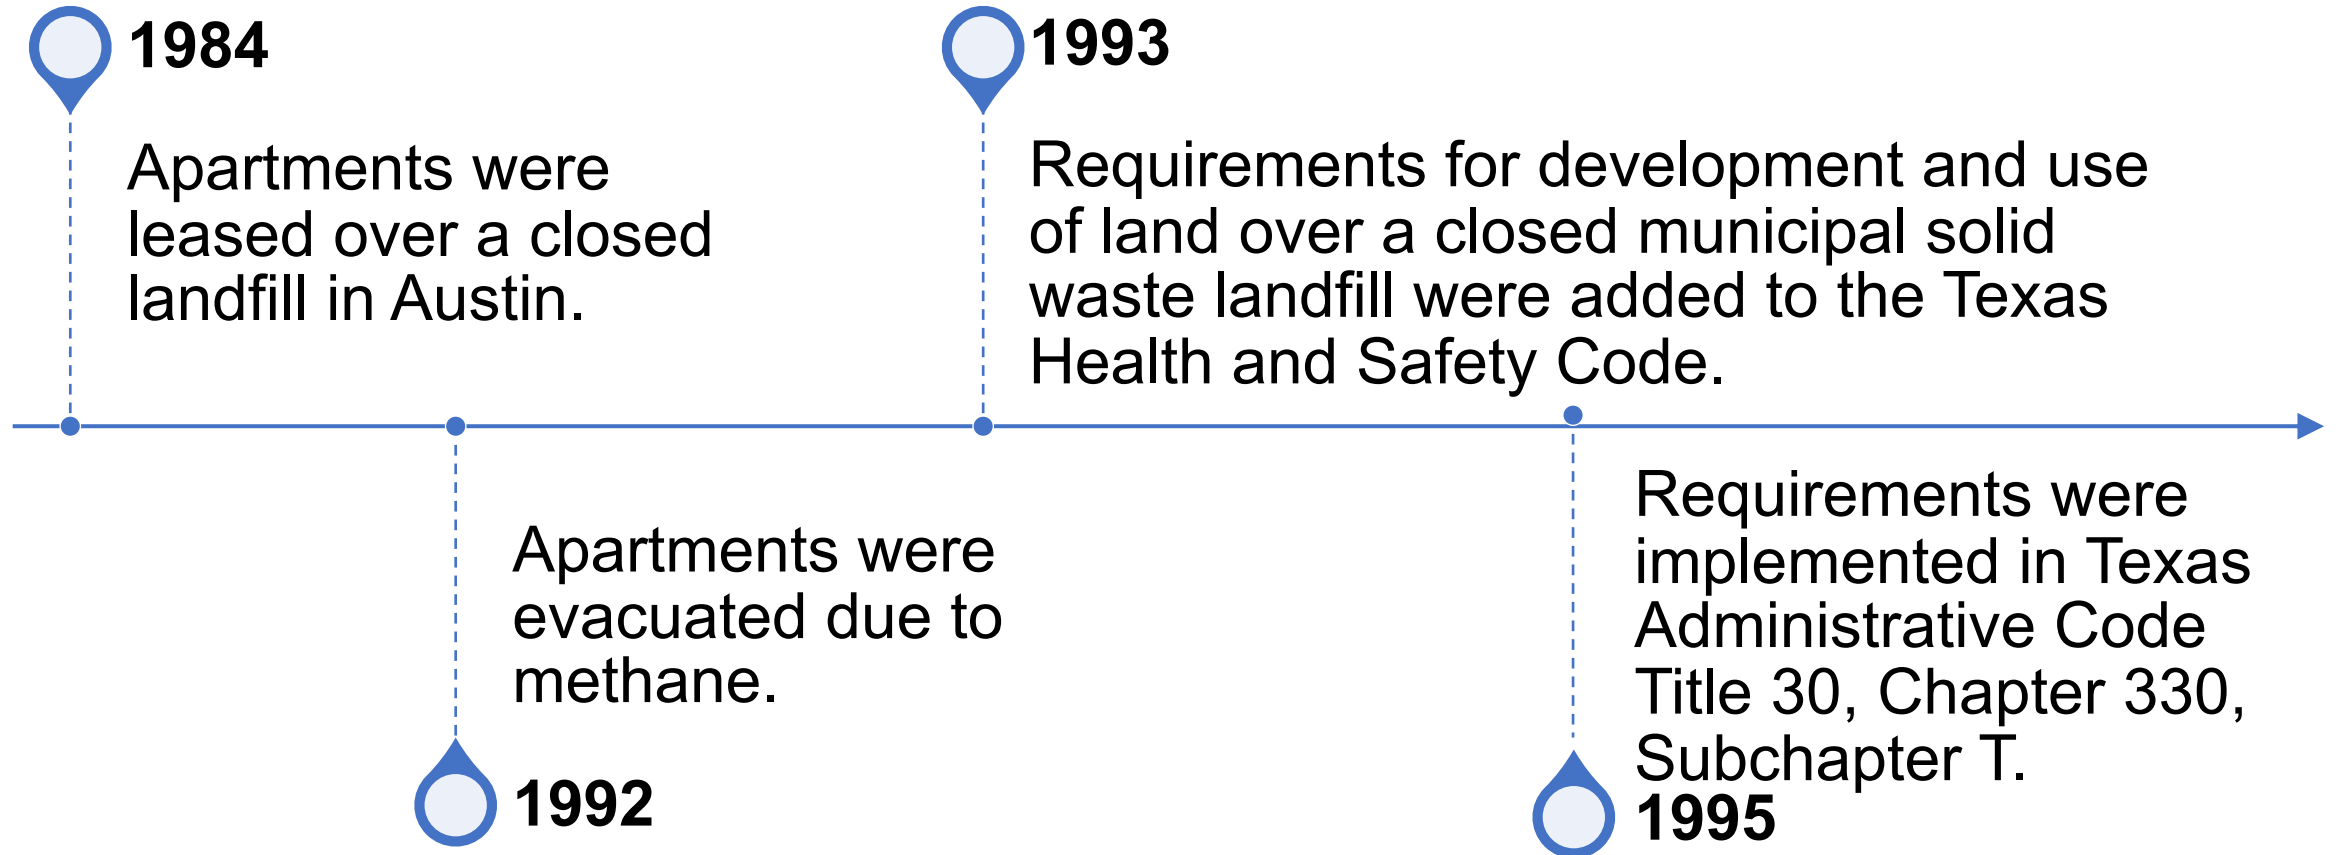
1984

Apartments were leased over a closed landfill in Austin.

1993

Requirements for development and use of land over a closed municipal solid waste landfill were added to the Texas Health and Safety Code.

Apartments were evacuated due to methane.

1992

Requirements were implemented in Texas Administrative Code Title 30, Chapter 330, Subchapter T.

1995